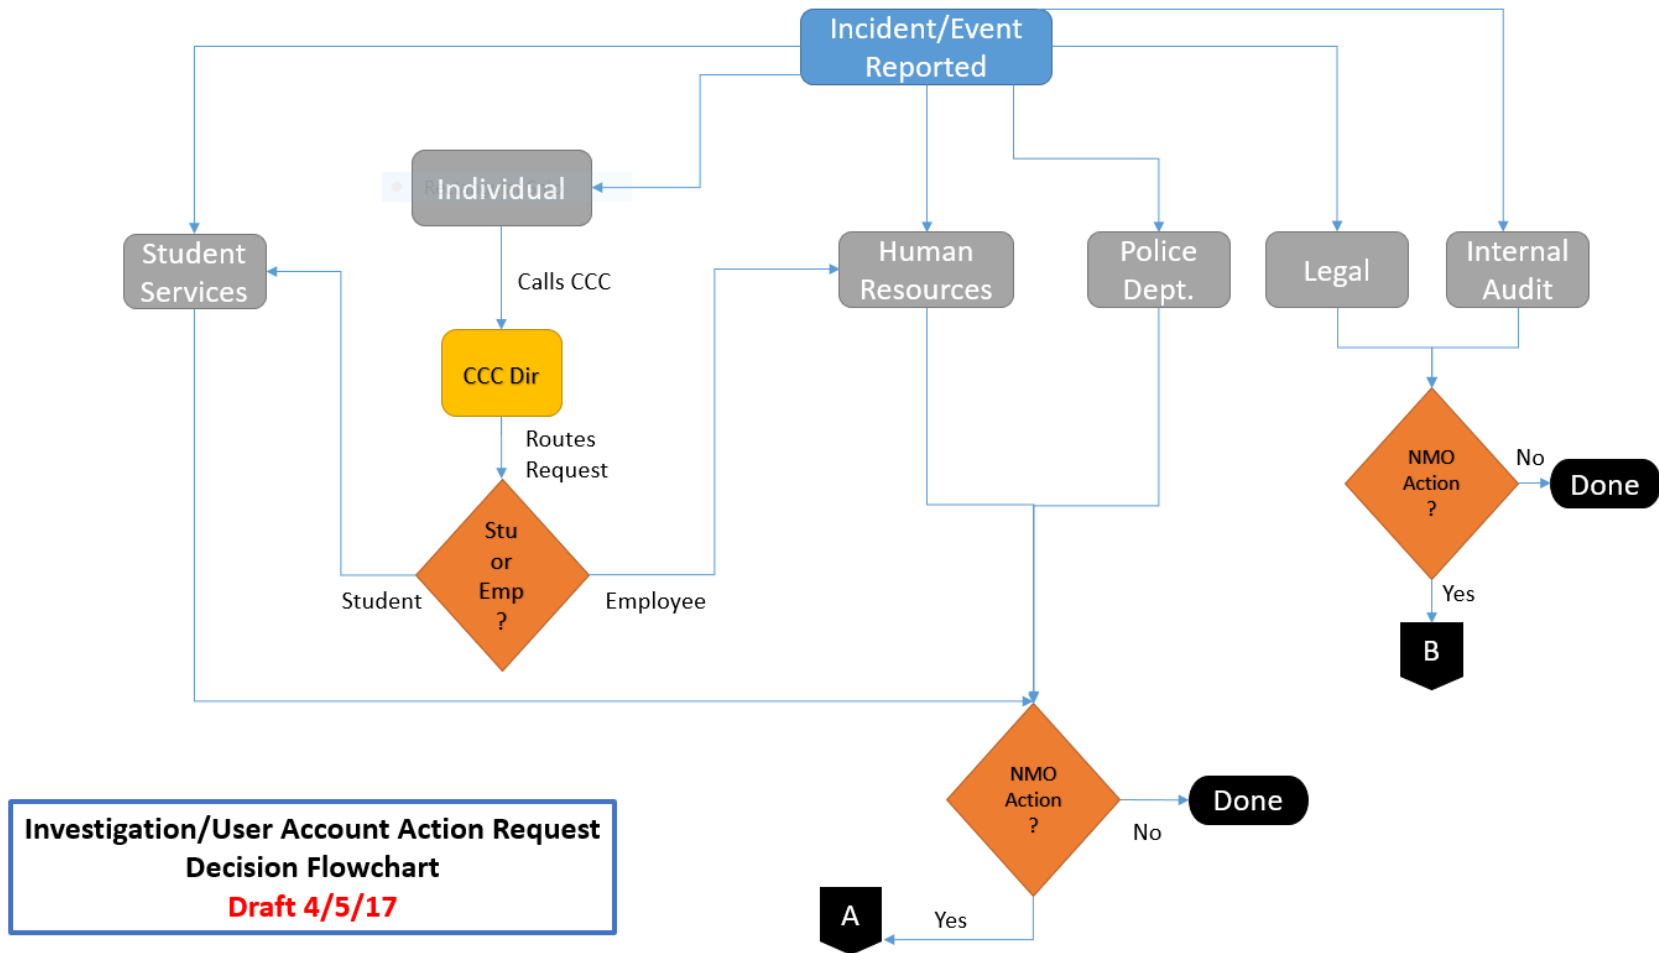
Incident/Event Reported

Individual

Student Services

Calls CCC

CCC Dir

Routes Request

Stu or Emp ?

Student

Employee

Human Resources

Police Dept.

Legal

Internal Audit

NMO Action ?

No

Done

Yes

B

NMO Action ?

Done

No

A

Yes

Investigation/User Account Action Request Decision Flowchart
Draft 4/5/17